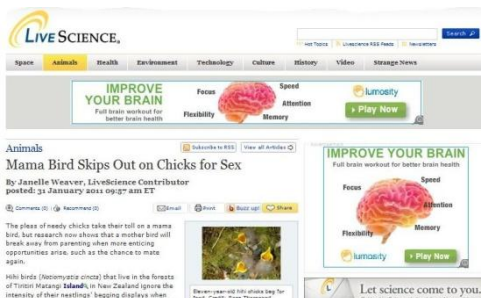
LIVE SCIENCE.

Search

Hot Topics | LiveScience RSS Feeds | Newsletters

Space | Animals | Health | Environment | Technology | Culture | History | Video | Strange News

IMPROVE YOUR BRAIN
Full brain workout for better brain health
Focus
Flexibility
Speed
Attention
Memory
lumosity
Play Now

Animals

Subscribe to RSS | View all Articles

Mama Bird Skips Out on Chicks for Sex

By Janelle Weaver, LiveScience Contributor
posted: 31 January 2011 09:57 am ET

Comments (0) | Recommend (0) | Email | Print | Buzz up! | Share

The pleas of needy chicks take their toll on a mama bird, but research now shows that a mother bird will break away from parenting when more enticing opportunities arise, such as the chance to mate again.

Hihi birds (Notiomystis cincta) that live in the forests of Tiritiri Matangi Island, in New Zealand ignore the intensity of their nestlings' begging displays when

Seven-year-old hihi chicks beg for food. Credit: Rose Thorogood

IMPROVE YOUR BRAIN
Full brain workout for better brain health
Focus
Flexibility
Speed
Attention
Memory
lumosity
Play Now

Let science come to you.